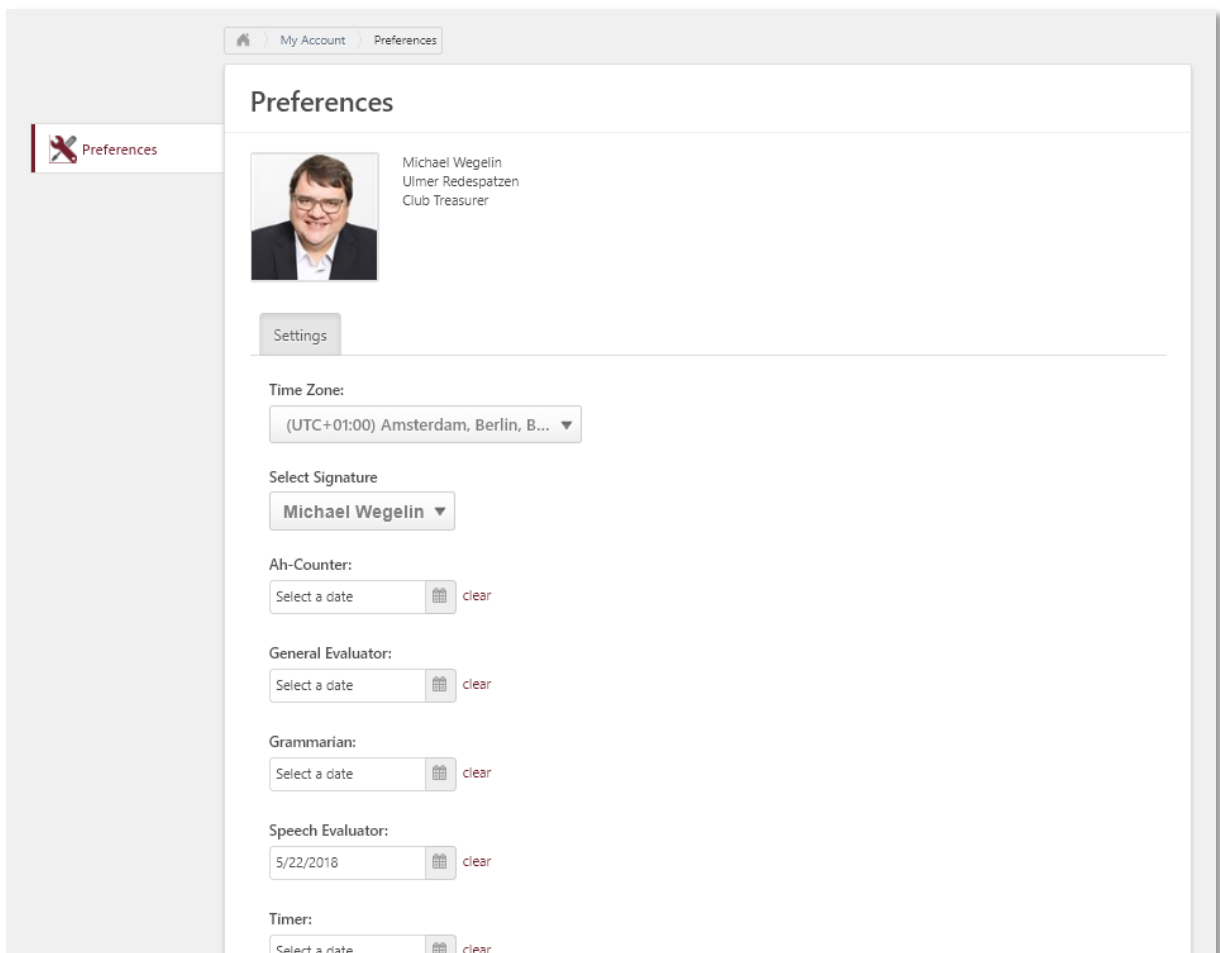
My Account Preferences

Preferences

Preferences

Michael Wegelin
Ulmer Redespatzen
Club Treasurer

Settings

Time Zone:
(UTC+01:00) Amsterdam, Berlin, B... ▼

Select Signature
Michael Wegelin ▼

Ah-Counter:
Select a date clear

General Evaluator:
Select a date clear

Grammarian:
Select a date clear

Speech Evaluator:
5/22/2018 clear

Timer:
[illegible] clear